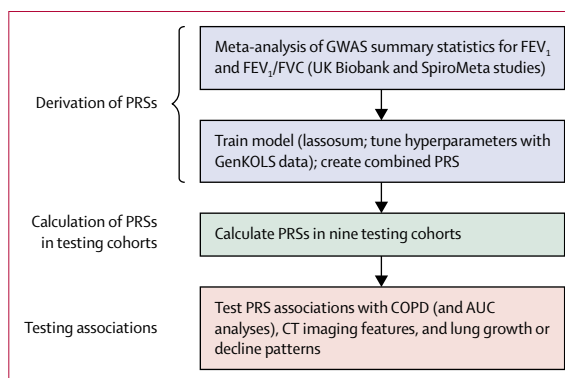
Derivation of PRSs

Meta-analysis of GWAS summary statistics for $FEV_1$ and $FEV_1/FVC$ (UK Biobank and SpiroMeta studies)

Train model (lassosum; tune hyperparameters with GenKOLS data); create combined PRS

Calculation of PRSs in testing cohorts

Calculate PRSs in nine testing cohorts

Testing associations

Test PRS associations with COPD (and AUC analyses), CT imaging features, and lung growth or decline patterns